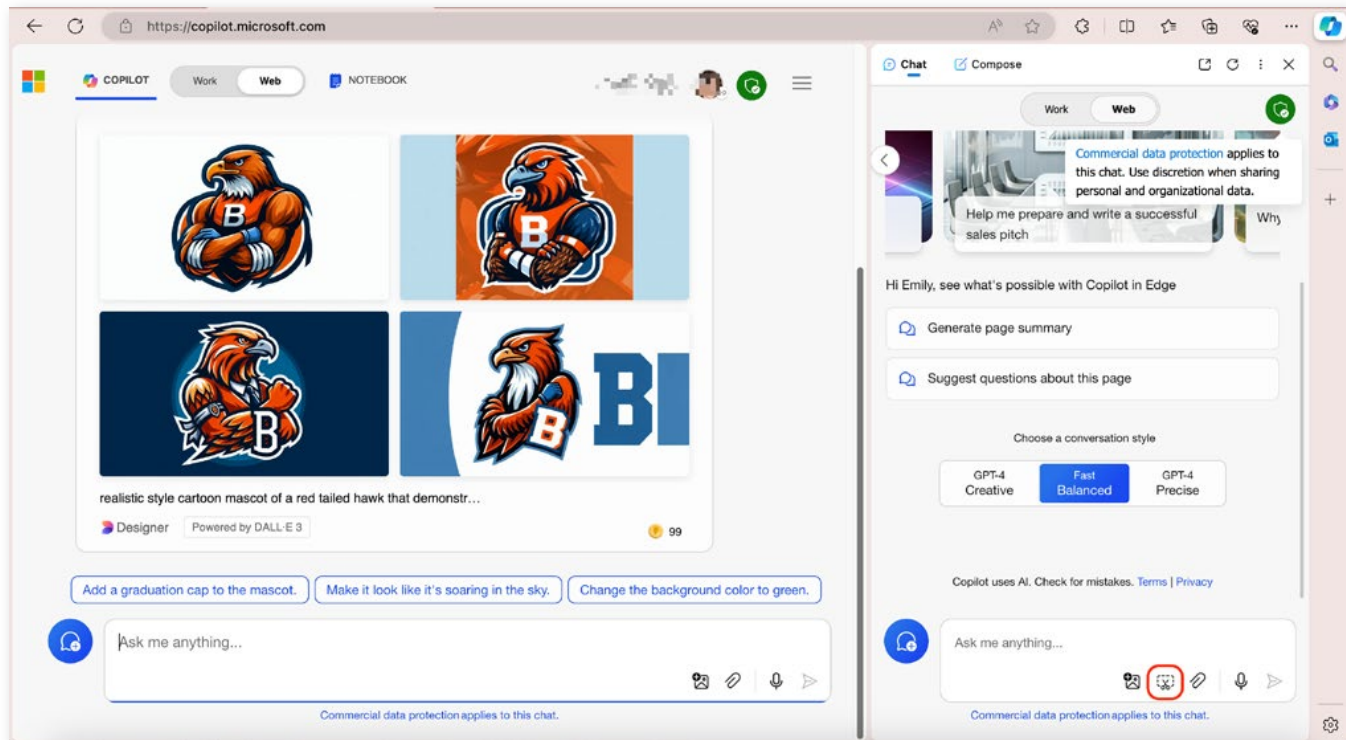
https://copilot.microsoft.com

COPILOT Work Web NOTEBOOK

realistic style cartoon mascot of a red tailed hawk that demonstr...

Designer Powered by DALL·E 3

99

Add a graduation cap to the mascot. Make it look like it's soaring in the sky. Change the background color to green.

Ask me anything...

Commercial data protection applies to this chat.

Chat Compose

Work Web

Commercial data protection applies to this chat. Use discretion when sharing personal and organizational data.

Help me prepare and write a successful sales pitch

Why

Hi Emily, see what's possible with Copilot in Edge

Generate page summary

Suggest questions about this page

Choose a conversation style

| GPT-4 Creative | Fast Balanced | GPT-4 Precise |
|---|---|---|

Copilot uses AI. Check for mistakes. Terms | Privacy

Ask me anything...

Commercial data protection applies to this chat.